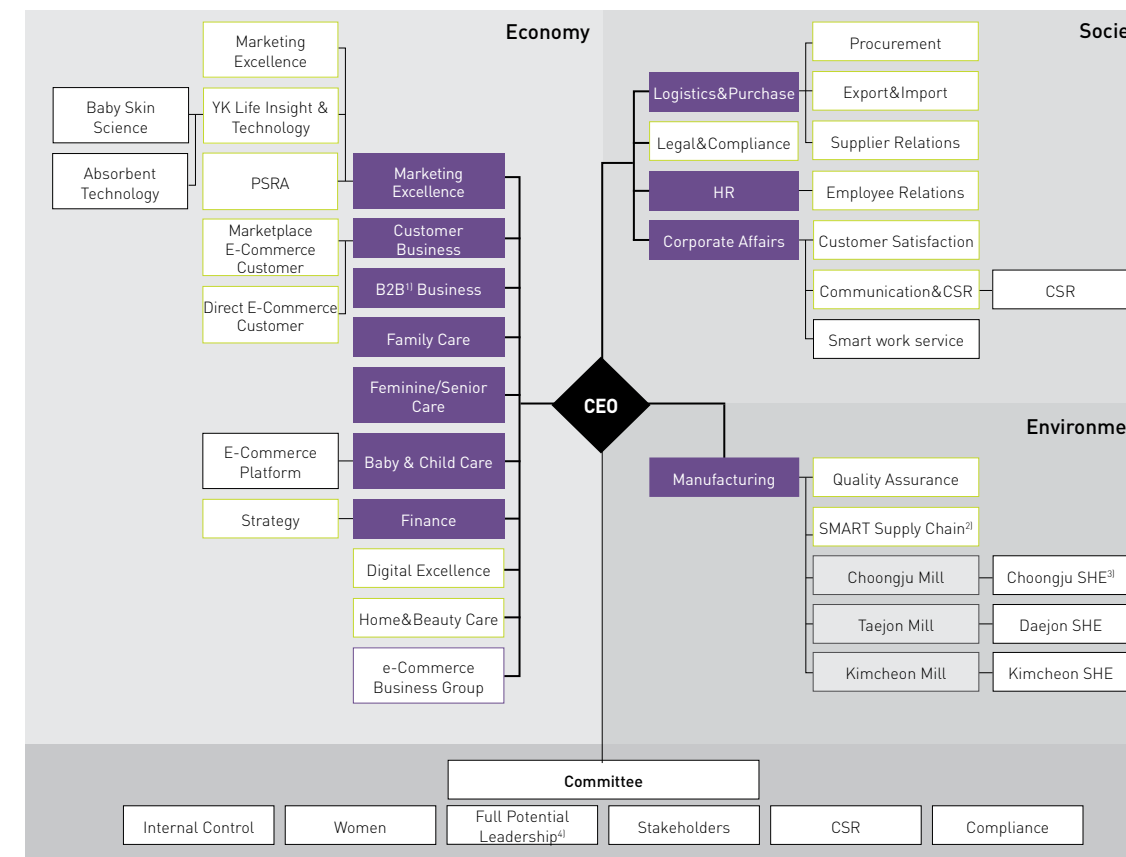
Economy

Socie

Marketing Excellence

Baby Skin Science

YK Life Insight & Technology

Absorbent Technology

PSRA

Marketing Excellence

Marketplace E-Commerce Customer

Customer Business

B2B$^{1)}$ Business

Direct E-Commerce Customer

Family Care

Feminine/Senior Care

E-Commerce Platform

Baby & Child Care

Strategy

Finance

Digital Excellence

Home&Beauty Care

e-Commerce Business Group

Logistics&Purchase

Procurement

Export&Import

Legal&Compliance

Supplier Relations

HR

Employee Relations

Corporate Affairs

Customer Satisfaction

Communication&CSR

CSR

Smart work service

CEO

Environme

Manufacturing

Quality Assurance

SMART Supply Chain$^{2)}$

Choongju Mill

Choongju SHE$^{3)}$

Taejon Mill

Daejon SHE

Kimcheon Mill

Kimcheon SHE

Committee

Internal Control

Women

Full Potential Leadership$^{4)}$

Stakeholders

CSR

Compliance